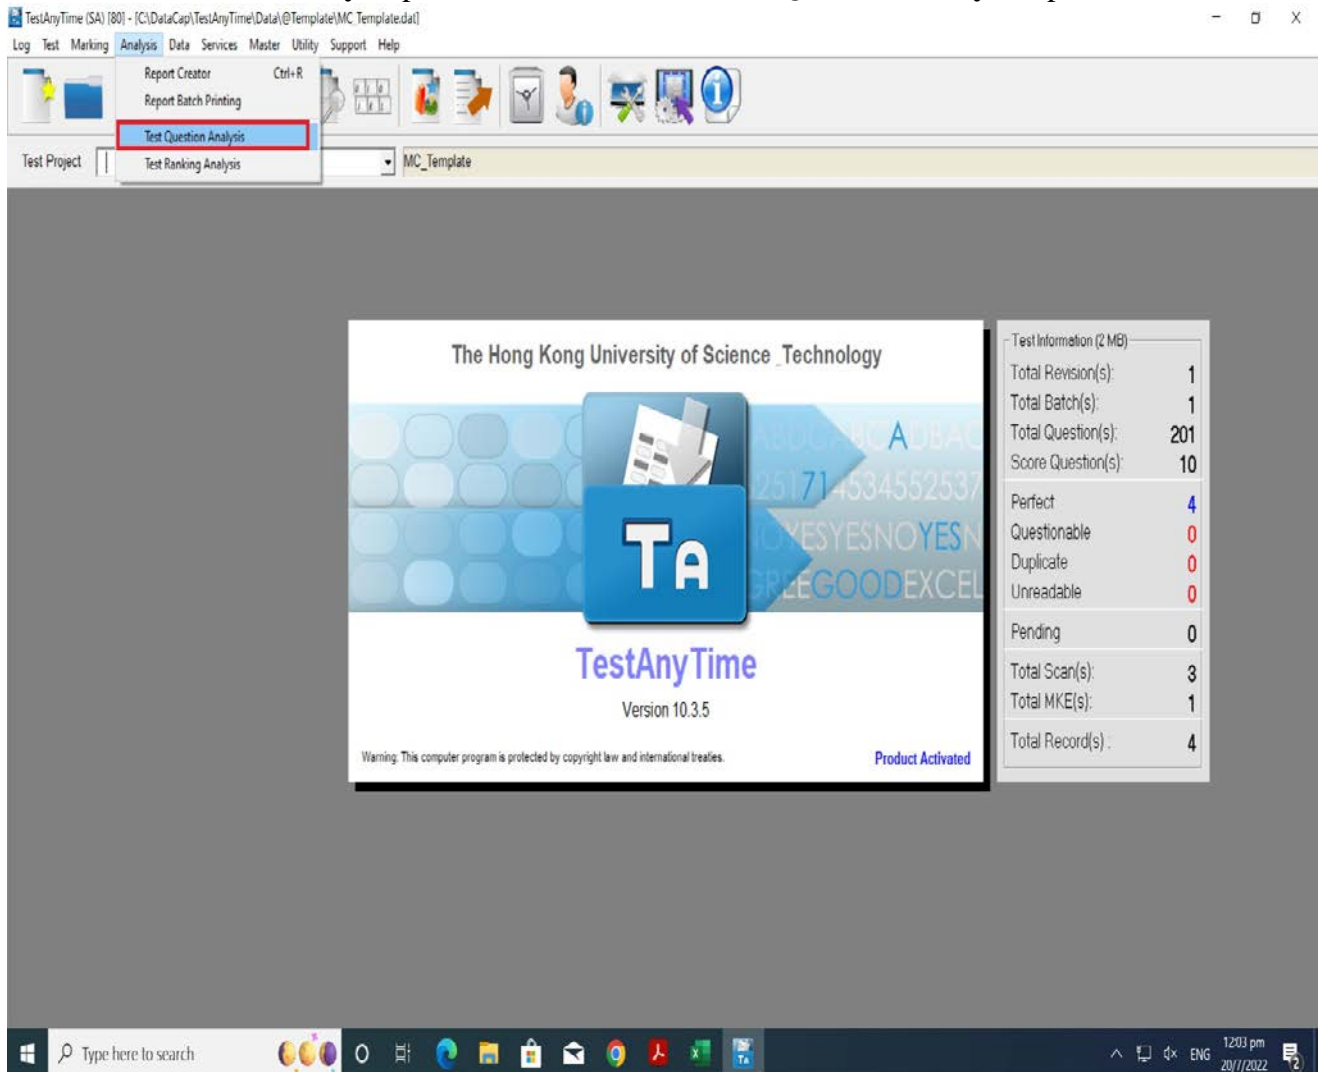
TestAnyTime (SA) [80] - [C:\DataCap\TestAnyTime\Data\@Template\MC Template.dat]

Log Test Marking Analysis Data Services Master Utility Support Help

Report Creator Ctrl+R
Report Batch Printing
Test Question Analysis
Test Ranking Analysis

Test Project MC_Template

The Hong Kong University of Science _Technology

ABDCABCADBAC
25171453455253
NOYESYESNOYESN
GREEGOODEXCEL

TA

TestAnyTime
Version 10.3.5

Warning: This computer program is protected by copyright law and international treaties.

Product Activated

Test Information (2 MB)

| | |
|---|---|
| Total Revision(s): | 1 |
| Total Batch(s): | 1 |
| Total Question(s): | 201 |
| Score Question(s): | 10 |
| Perfect | 4 |
| Questionable | 0 |
| Duplicate | 0 |
| Unreadable | 0 |
| Pending | 0 |
| Total Scan(s): | 3 |
| Total MKE(s): | 1 |
| Total Record(s): | 4 |

Type here to search

ENG 12:03 pm 20/7/2022 2